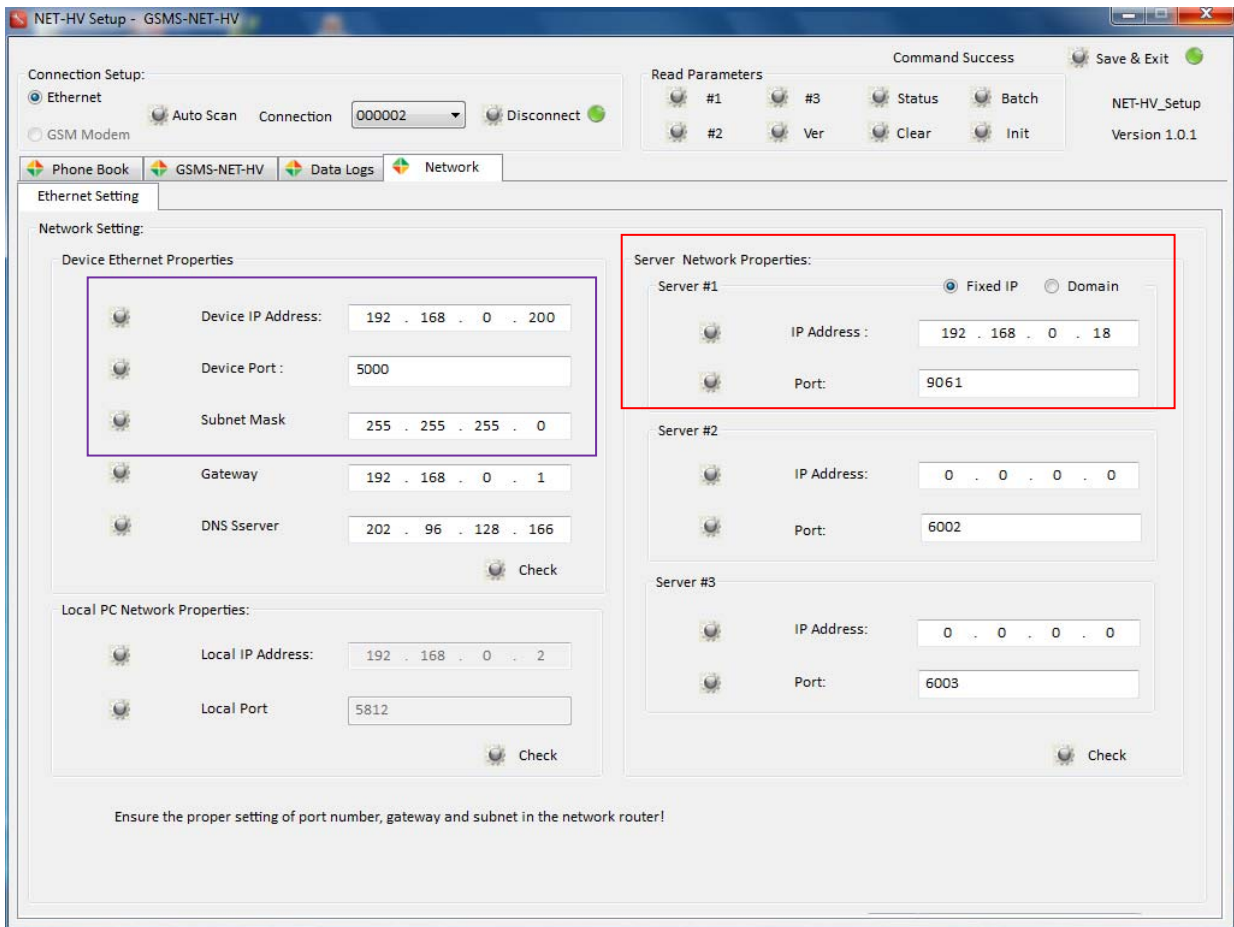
NET-HV Setup - GSMS-NET-HV

Command Success
Save & Exit

Connection Setup:
Ethernet
GSM Modem
Auto Scan
Connection
000002
Disconnect

Read Parameters
#1
#3
Status
Batch
#2
Ver
Clear
Init

NET-HV_Setup
Version 1.0.1

Phone Book
GSMS-NET-HV
Data Logs
Network

Ethernet Setting

Network Setting:

Device Ethernet Properties

Device IP Address: 192 . 168 . 0 . 200
Device Port : 5000
Subnet Mask 255 . 255 . 255 . 0
Gateway 192 . 168 . 0 . 1
DNS Sserver 202 . 96 . 128 . 166
Check

Local PC Network Properties:

Local IP Address: 192 . 168 . 0 . 2
Local Port 5812
Check

Server Network Properties:
Server #1
Fixed IP
Domain
IP Address : 192 . 168 . 0 . 18
Port: 9061

Server #2
IP Address: 0 . 0 . 0 . 0
Port: 6002

Server #3
IP Address: 0 . 0 . 0 . 0
Port: 6003

Check

Ensure the proper setting of port number, gateway and subnet in the network router!